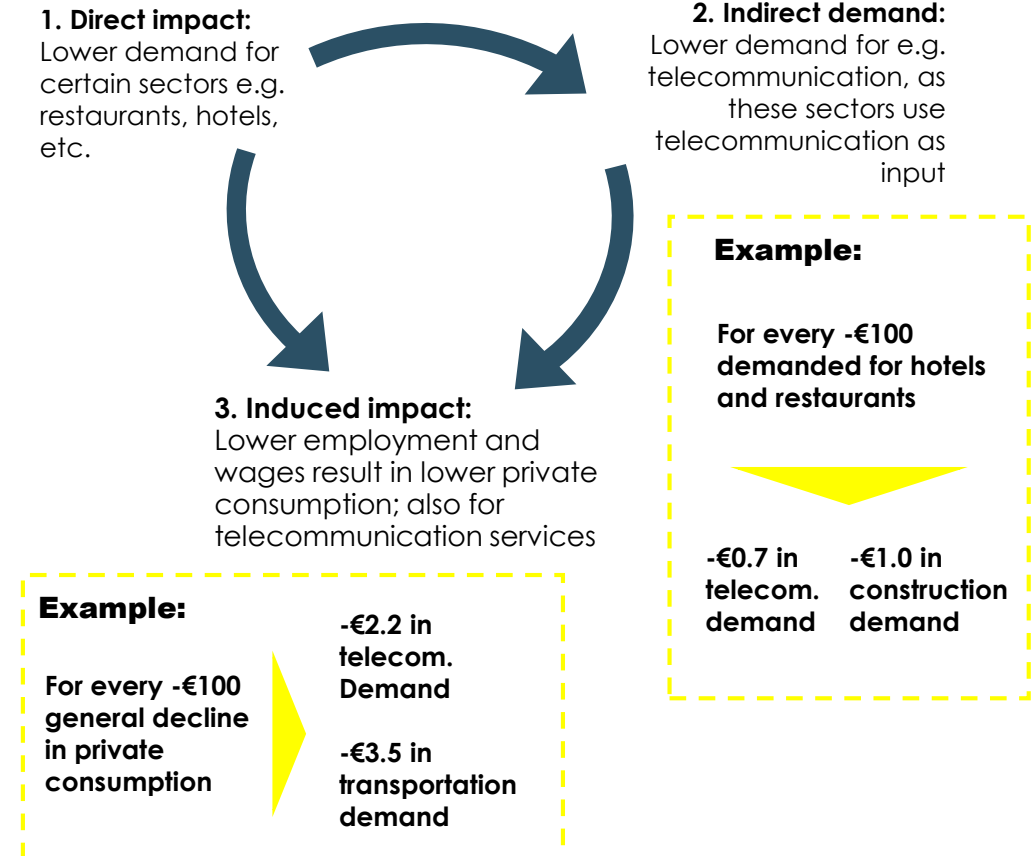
**1. Direct impact:**
Lower demand for certain sectors e.g. restaurants, hotels, etc.

**2. Indirect demand:**
Lower demand for e.g. telecommunication, as these sectors use telecommunication as input

**Example:**

**For every -€100 demanded for hotels and restaurants**

**-€0.7 in telecom. demand**

**-€1.0 in construction demand**

**3. Induced impact:**
Lower employment and wages result in lower private consumption; also for telecommunication services

**Example:**

**For every -€100 general decline in private consumption**

**-€2.2 in telecom. Demand**

**-€3.5 in transportation demand**